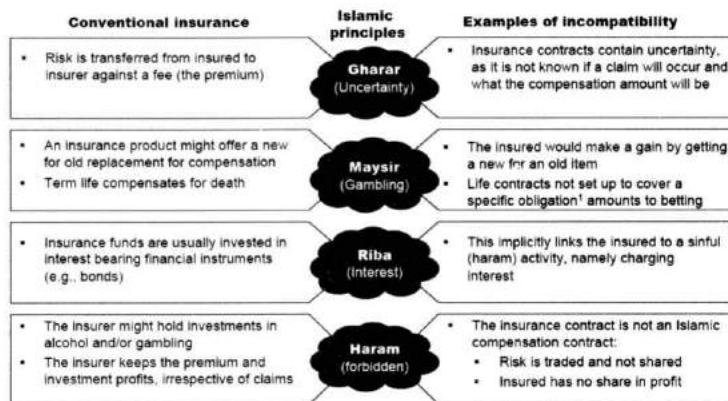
Conventional insurance

Islamic principles

Examples of incompatibility

- Risk is transferred from insured to insurer against a fee (the premium)

Gharar (Uncertainty)

- Insurance contracts contain uncertainty, as it is not known if a claim will occur and what the compensation amount will be

- An insurance product might offer a new for old replacement for compensation
- Term life compensates for death

Maysir (Gambling)

- The insured would make a gain by getting a new for an old item
- Life contracts not set up to cover a specific obligation$^1$ amounts to betting

- Insurance funds are usually invested in interest bearing financial instruments (e.g., bonds)

Riba (Interest)

- This implicitly links the insured to a sinful (haram) activity, namely charging interest

- The insurer might hold investments in alcohol and/or gambling
- The insurer keeps the premium and investment profits, irrespective of claims

Haram (forbidden)

- The insurance contract is not an Islamic compensation contract:
  - Risk is traded and not shared
  - Insured has no share in profit